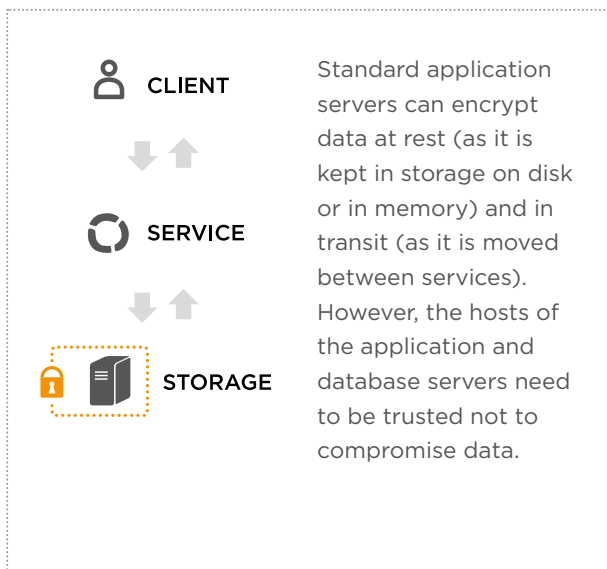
CLIENT

SERVICE

STORAGE

Standard application servers can encrypt data at rest (as it is kept in storage on disk or in memory) and in transit (as it is moved between services). However, the hosts of the application and database servers need to be trusted not to compromise data.